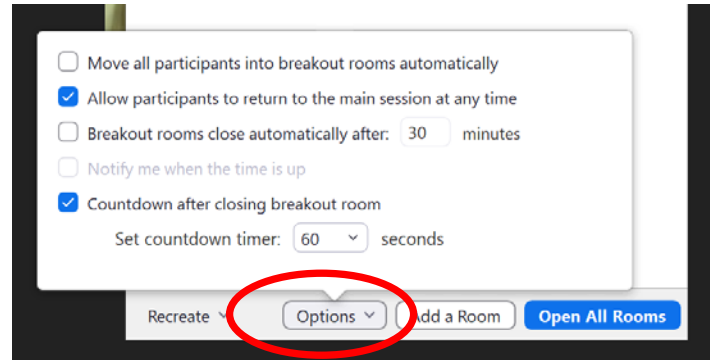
Move all participants into breakout rooms automatically

Allow participants to return to the main session at any time

Breakout rooms close automatically after: 30 minutes

Notify me when the time is up

Countdown after closing breakout room

Set countdown timer: 60 seconds

Recreate

Options

Add a Room

Open All Rooms